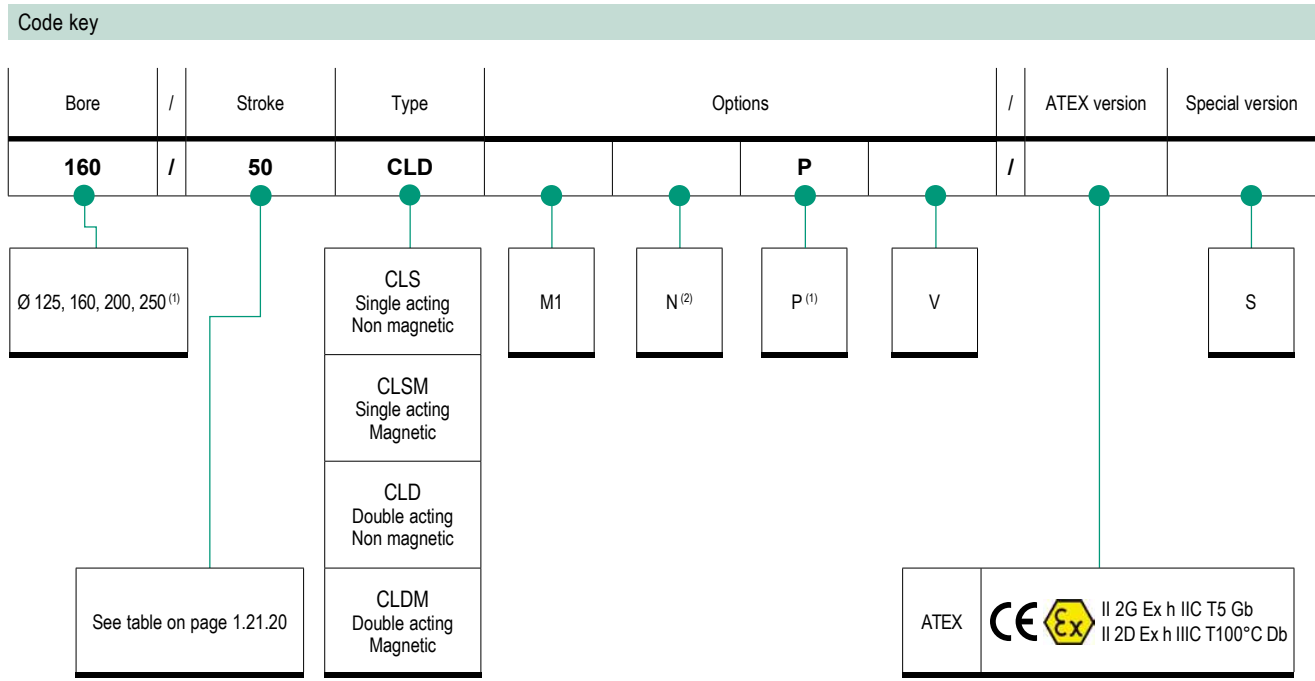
Code key

| Bore | / | Stroke | Type | Options | | | | / | ATEX version | Special version |
|---|---|---|---|---|---|---|---|---|---|---|
| **160** | **/** | **50** | **CLD** | | | **P** | | **/** | | |

Ø 125, 160, 200, 250 $^{(1)}$

See table on page 1.21.20

CLS
Single acting
Non magnetic

CLSM
Single acting
Magnetic

CLD
Double acting
Non magnetic

CLDM
Double acting
Magnetic

M1

N $^{(2)}$

P $^{(1)}$

V

S

ATEX

CE Ex II 2G Ex h IIC T5 Gb
II 2D Ex h IIIC T100°C Db